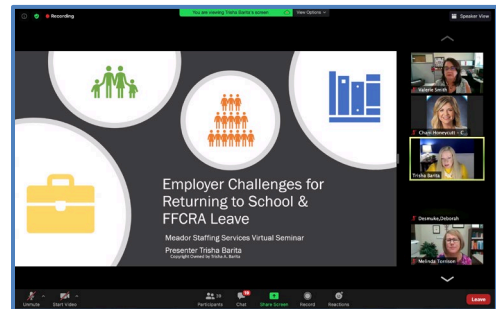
Recording
You are viewing Trisha Barita's screen
View Options
Speaker View

Employer Challenges for Returning to School & FFCRA Leave

Meador Staffing Services Virtual Seminar

Presenter Trisha Barita

Copyright Owned by Trisha A. Barita

Valerie Smith
Charli Honeycutt - C...
Trisha Barita
Desmuke,Deborah
Melinda Tunison

Unmute
Start Video
28
Participants
10
Chat
Share Screen
Record
Reactions
Leave